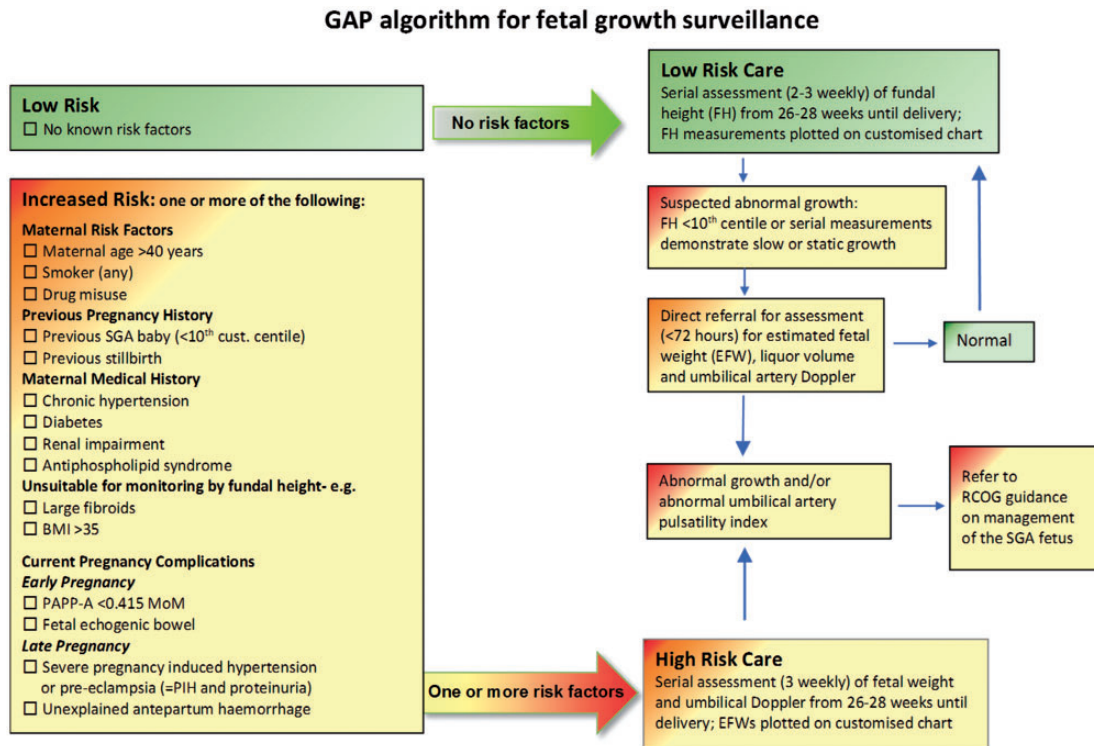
GAP algorithm for fetal growth surveillance

Low Risk
☐ No known risk factors

No risk factors

Low Risk Care
Serial assessment (2-3 weekly) of fundal height (FH) from 26-28 weeks until delivery; FH measurements plotted on customised chart

Increased Risk: one or more of the following:
Maternal Risk Factors
☐ Maternal age >40 years
☐ Smoker (any)
☐ Drug misuse
Previous Pregnancy History
☐ Previous SGA baby (<10$^{th}$ cust. centile)
☐ Previous stillbirth
Maternal Medical History
☐ Chronic hypertension
☐ Diabetes
☐ Renal impairment
☐ Antiphospholipid syndrome
Unsuitable for monitoring by fundal height- e.g.
☐ Large fibroids
☐ BMI >35

Current Pregnancy Complications
Early Pregnancy
☐ PAPP-A <0.415 MoM
☐ Fetal echogenic bowel
Late Pregnancy
☐ Severe pregnancy induced hypertension or pre-eclampsia (=PIH and proteinuria)
☐ Unexplained antepartum haemorrhage

Suspected abnormal growth: FH <10$^{th}$ centile or serial measurements demonstrate slow or static growth

Direct referral for assessment (<72 hours) for estimated fetal weight (EFW), liquor volume and umbilical artery Doppler

Normal

Abnormal growth and/or abnormal umbilical artery pulsatility index

Refer to RCOG guidance on management of the SGA fetus

One or more risk factors

High Risk Care
Serial assessment (3 weekly) of fetal weight and umbilical Doppler from 26-28 weeks until delivery; EFWs plotted on customised chart